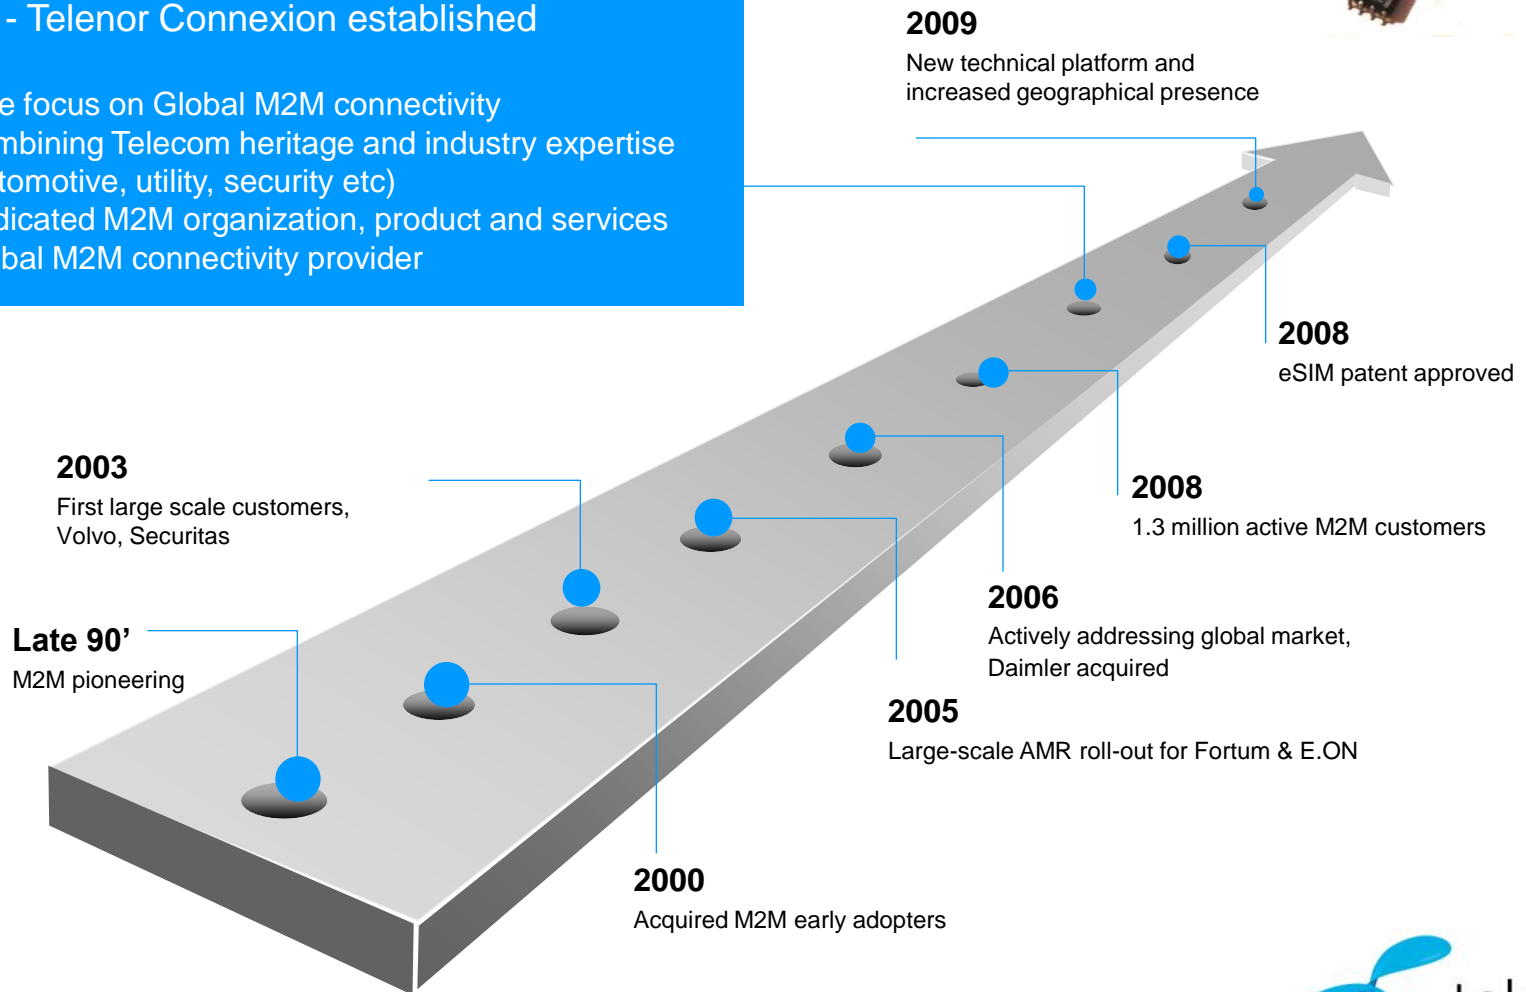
- Telenor Connexion established

e focus on Global M2M connectivity
mbining Telecom heritage and industry expertise
tomotive, utility, security etc)
dicated M2M organization, product and services
bal M2M connectivity provider

2009
New technical platform and increased geographical presence

2008
eSIM patent approved

2008
1.3 million active M2M customers

2006
Actively addressing global market, Daimler acquired

2005
Large-scale AMR roll-out for Fortum & E.ON

2003
First large scale customers, Volvo, Securitas

Late 90'
M2M pioneering

2000
Acquired M2M early adopters